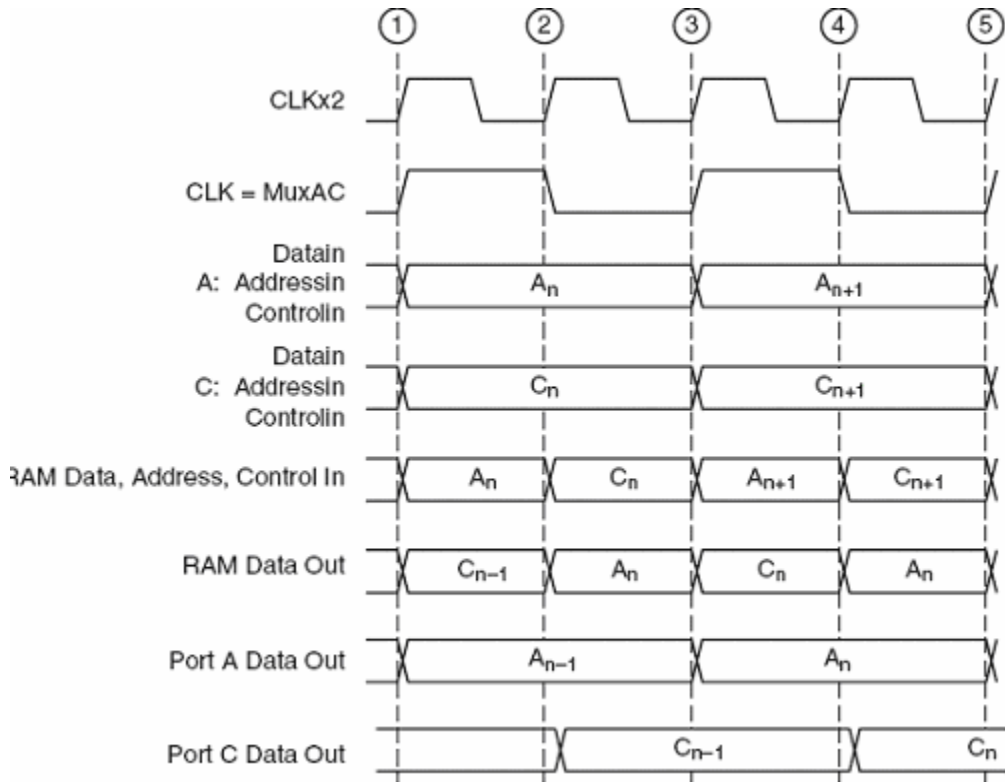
1 2 3 4 5

CLKx2

CLK = MuxAC

Datain
A: Addressin
Controlin

$A_n$

$A_{n+1}$

Datain
C: Addressin
Controlin

$C_n$

$C_{n+1}$

RAM Data, Address, Control In

$A_n$ $C_n$ $A_{n+1}$ $C_{n+1}$

RAM Data Out

$C_{n-1}$ $A_n$ $C_n$ $A_n$

Port A Data Out

$A_{n-1}$ $A_n$

Port C Data Out

$C_{n-1}$ $C_n$